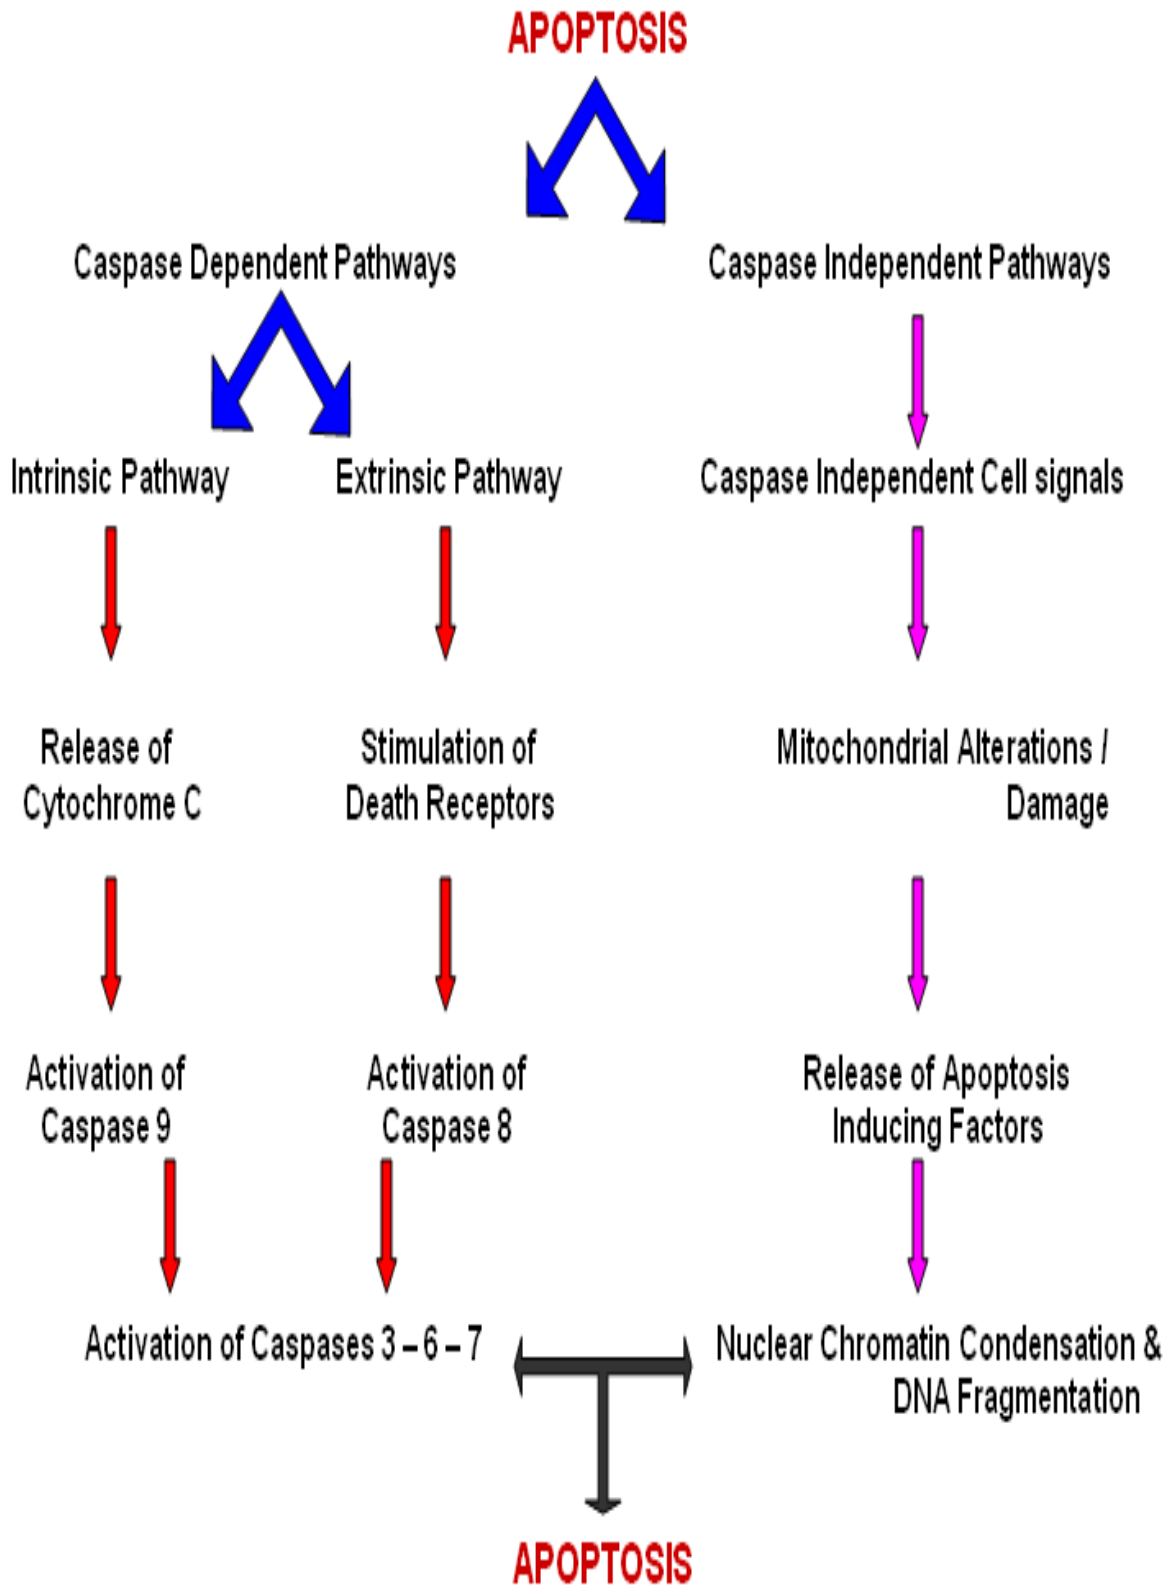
APOPTOSIS

Caspase Dependent Pathways

Caspase Independent Pathways

Intrinsic Pathway

Extrinsic Pathway

Caspase Independent Cell signals

Release of Cytochrome C

Stimulation of Death Receptors

Mitochondrial Alterations / Damage

Activation of Caspase 9

Activation of Caspase 8

Release of Apoptosis Inducing Factors

Activation of Caspases 3 – 6 – 7

Nuclear Chromatin Condensation & DNA Fragmentation

APOPTOSIS